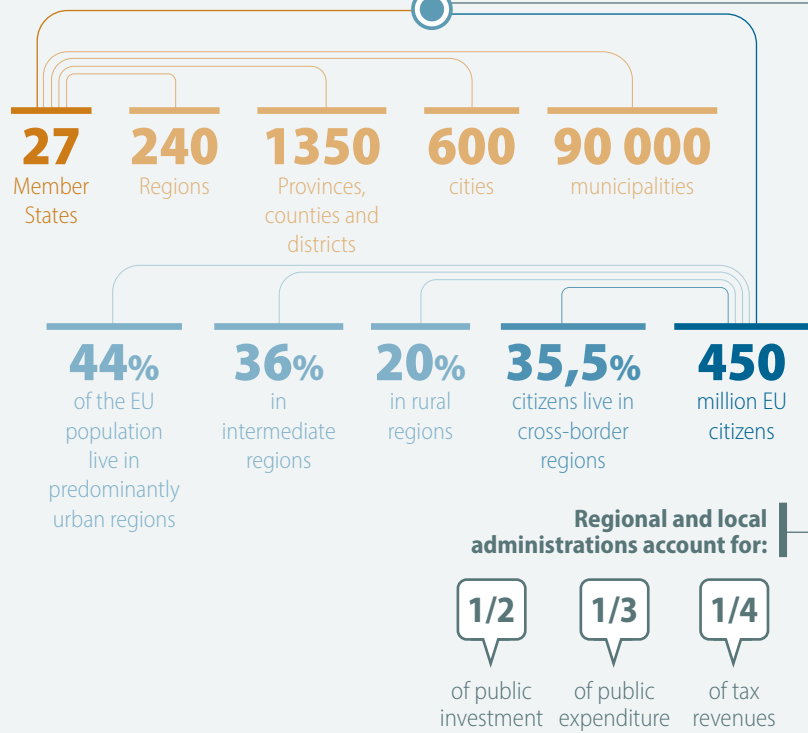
27
Member States

240
Regions

1350
Provinces, counties and districts

600
cities

90 000
municipalities

44%
of the EU population live in predominantly urban regions

36%
in intermediate regions

20%
in rural regions

35,5%
citizens live in cross-border regions

450
million EU citizens

Regional and local administrations account for:

1/2
of public investment

1/3
of public expenditure

1/4
of tax revenues